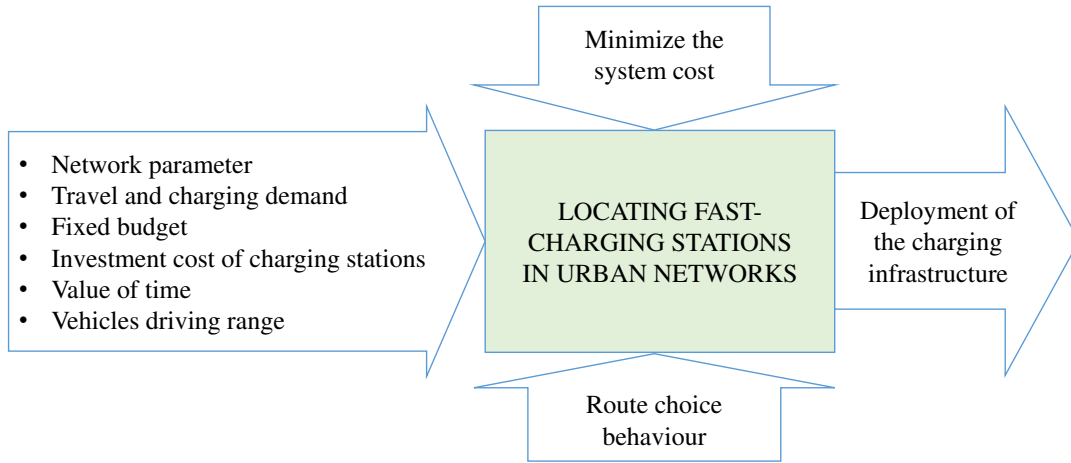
Minimize the system cost

- Network parameter
- Travel and charging demand
- Fixed budget
- Investment cost of charging stations
- Value of time
- Vehicles driving range

LOCATING FAST-CHARGING STATIONS IN URBAN NETWORKS

Deployment of the charging infrastructure

Route choice behaviour